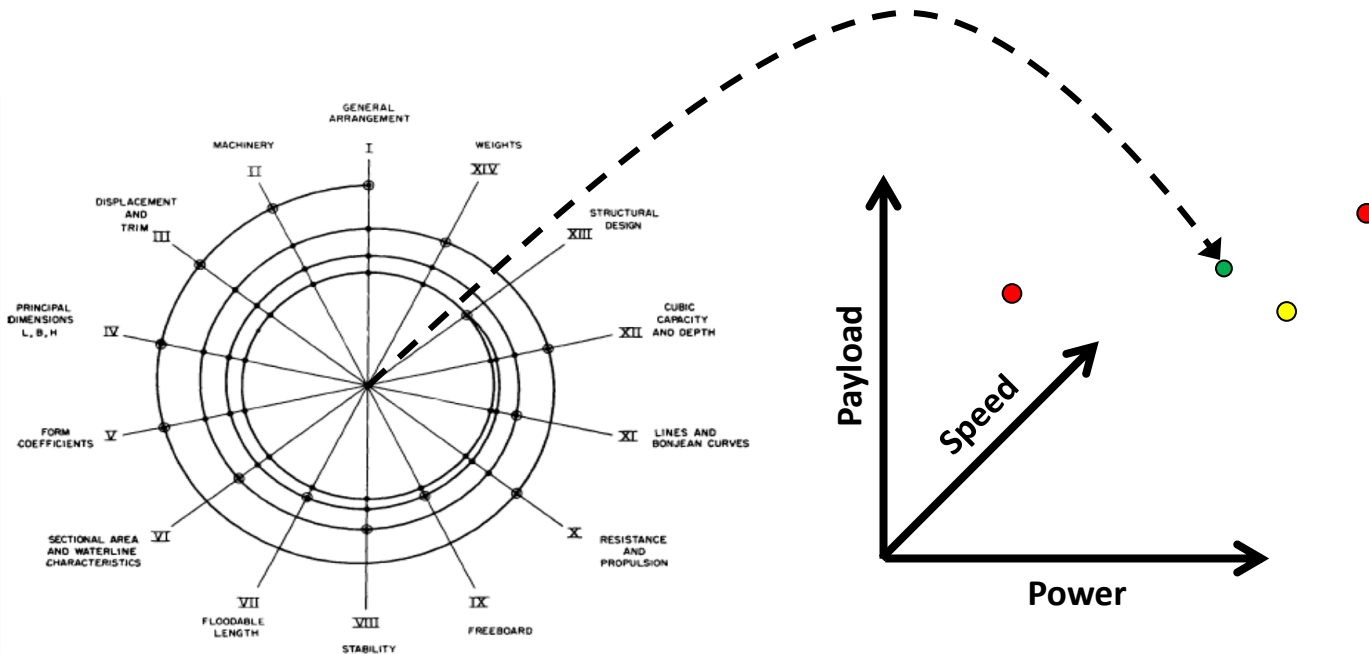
GENERAL ARRANGEMENT
I

MACHINERY
II

WEIGHTS
XIV

DISPLACEMENT AND TRIM
III

STRUCTURAL DESIGN
XIII

PRINCIPAL DIMENSIONS L, B, H
IV

CUBIC CAPACITY AND DEPTH
XII

FORM COEFFICIENTS
V

LINES AND BONJEAN CURVES
XI

SECTIONAL AREA AND WATERLINE CHARACTERISTICS
VI

X
RESISTANCE AND PROPULSION

VII
FLOODABLE LENGTH

VIII
STABILITY

IX
FREEBOARD

Payload

Speed

Power